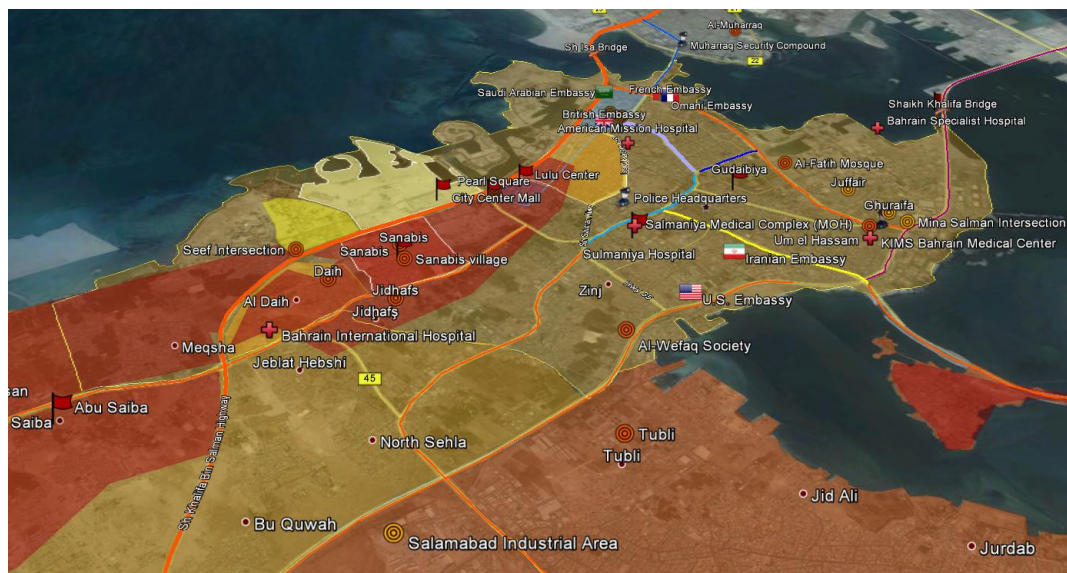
Al-Muharraq
Shaikh Isa Bridge
Muharraq Security Compound
22
Saudi Arabian Embassy
French Embassy
Omani Embassy
British Embassy
American Mission Hospital
Shaikh Khalifa Bridge
Bahrain Specialist Hospital
Pearl Square
Lulu Center
City Center Mall
Gudaibiya
Al-Fatih Mosque
Juffair
Police Headquarters
Ghuraifa
Mina Salman Intersection
Salmaniya Medical Complex (MOH)
Um el Hassam
KIMS Bahrain Medical Center
Seef Intersection
Sanabis
Sanabis
Sanabis village
Sulmaniya Hospital
Iranian Embassy
Daih
Jidhafs
Zinj
U.S. Embassy
Al Daih
Jidhafs
Bahrain International Hospital
Meqsha
Al-Wefaq Society
Jeblat Hebshi
45
san
Abu Saiba
Saiba
North Sehla
Tubli
Tubli
Shaikh Khalifa Bin Salman Highway
Jid Ali
Bu Quwah
Salamabad Industrial Area
Jurdab